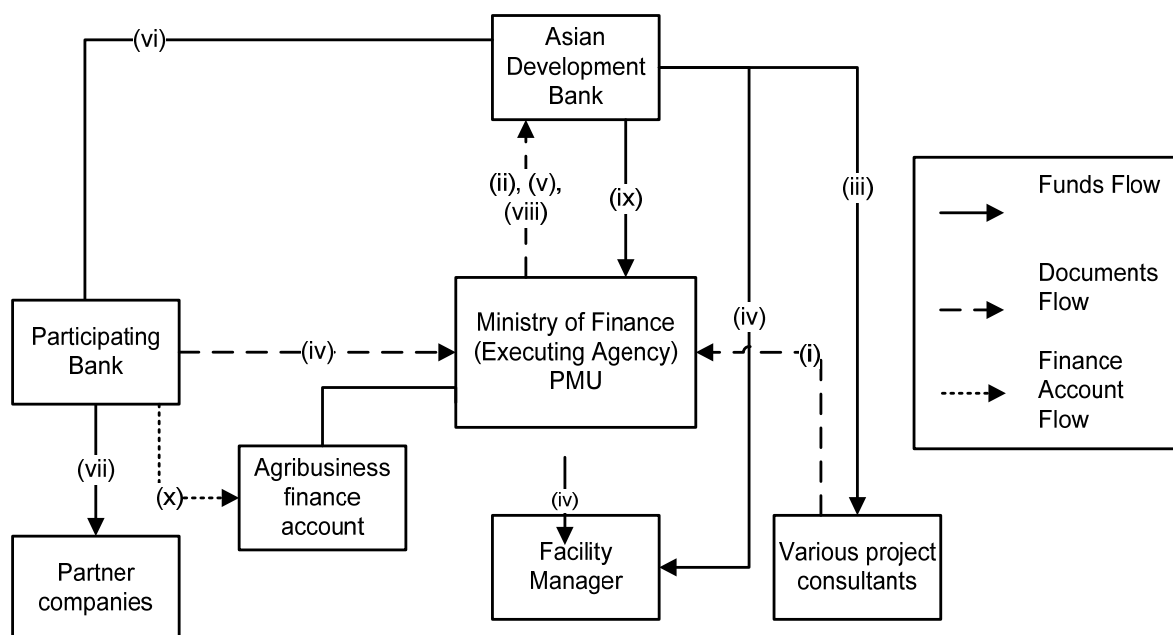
Asian Development Bank

(vi)

(ii), (v), (viii)

(ix)

(iii)

Funds Flow

Documents Flow

Finance Account Flow

Participating Bank

(iv)

Ministry of Finance (Executing Agency) PMU

(iv)

(i)

(vii)

(x)

Agribusiness finance account

(iv)

Partner companies

Facility Manager

Various project consultants